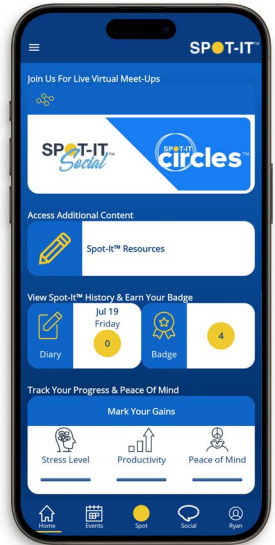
SPOT-IT™

Join Us For Live Virtual Meet-Ups

SPOT-IT Social™

SPOT-IT circles™

Access Additional Content

Spot-It™ Resources

View Spot-It™ History & Earn Your Badge

Diary

Jul 19
Friday
0

Badge

4

Track Your Progress & Peace Of Mind

Mark Your Gains

Stress Level

Productivity

Peace of Mind

Home

Events

Spot

Social

Ryan